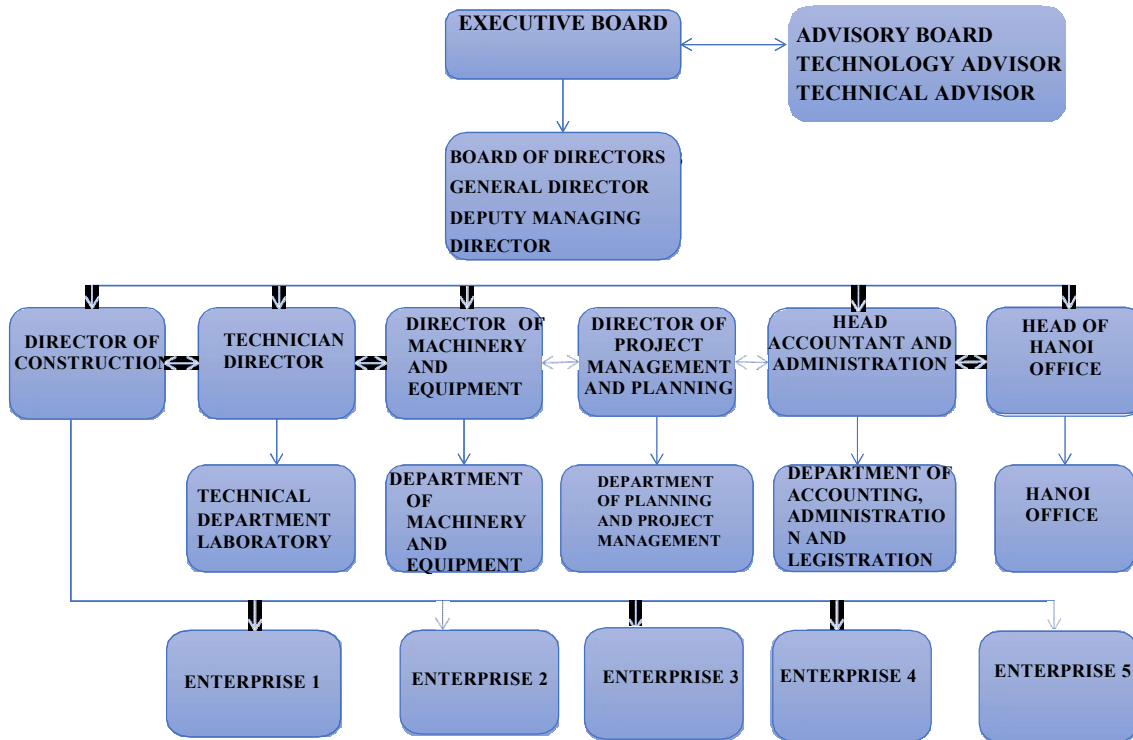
EXECUTIVE BOARD

ADVISORY BOARD
TECHNOLOGY ADVISOR
TECHNICAL ADVISOR

BOARD OF DIRECTORS
GENERAL DIRECTOR
DEPUTY MANAGING DIRECTOR

DIRECTOR OF CONSTRUCTION

TECHNICIAN DIRECTOR

DIRECTOR OF MACHINERY AND EQUIPMENT

DIRECTOR OF PROJECT MANAGEMENT AND PLANNING

HEAD ACCOUNTANT AND ADMINISTRATION

HEAD OF HANOI OFFICE

TECHNICAL DEPARTMENT LABORATORY

DEPARTMENT OF MACHINERY AND EQUIPMENT

DEPARTMENT OF PLANNING AND PROJECT MANAGEMENT

DEPARTMENT OF ACCOUNTING, ADMINISTRATIO N AND LEGISTRATION

HANOI OFFICE

ENTERPRISE 1

ENTERPRISE 2

ENTERPRISE 3

ENTERPRISE 4

ENTERPRISE 5